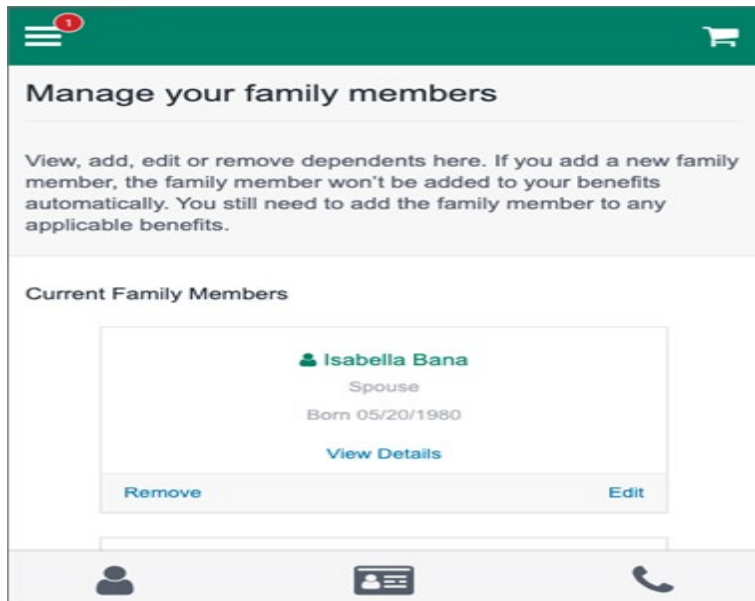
1

Manage your family members

View, add, edit or remove dependents here. If you add a new family member, the family member won't be added to your benefits automatically. You still need to add the family member to any applicable benefits.

Current Family Members

Isabella Bana
Spouse
Born 05/20/1980
View Details

Remove
Edit